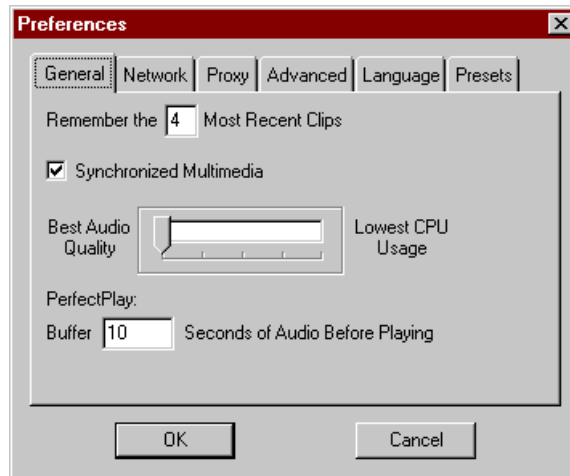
Preferences

General | Network | Proxy | Advanced | Language | Presets

Remember the 4 Most Recent Clips

☑ Synchronized Multimedia

Best Audio Quality

Lowest CPU Usage

PerfectPlay:

Buffer 10 Seconds of Audio Before Playing

OK

Cancel